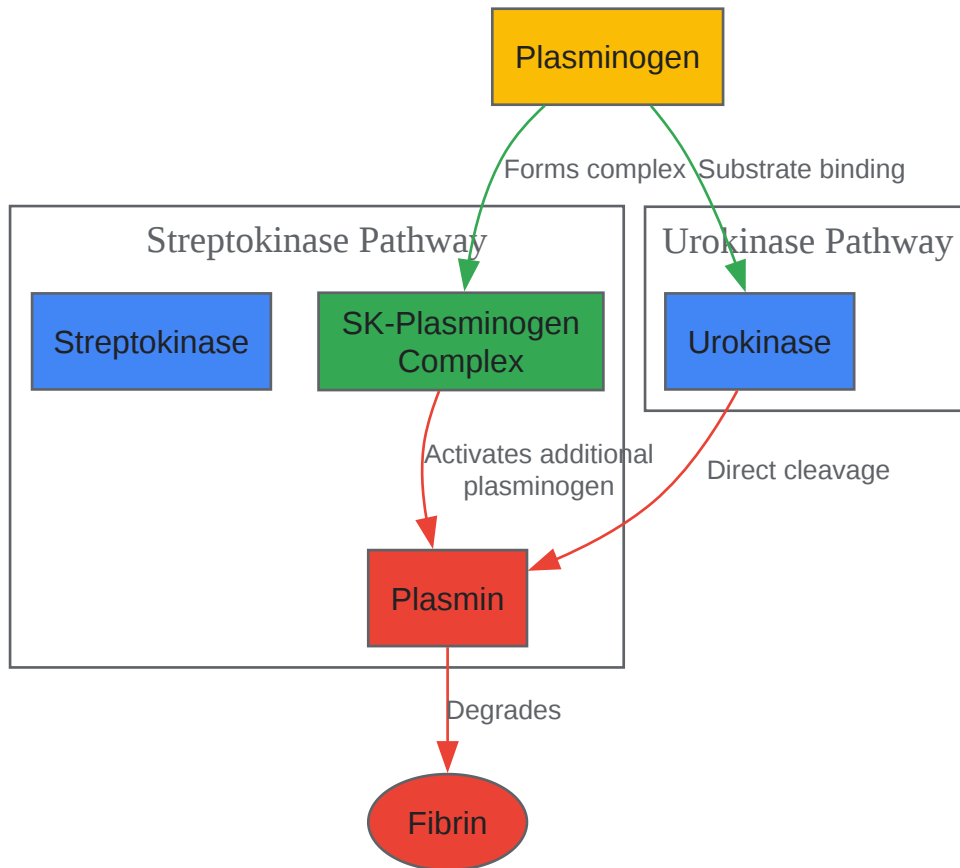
Plasminogen

Forms complex

Substrate binding

Streptokinase Pathway

Streptokinase

SK-Plasminogen Complex

Urokinase Pathway

Urokinase

Activates additional plasminogen

Direct cleavage

Plasmin

Degrades

Fibrin